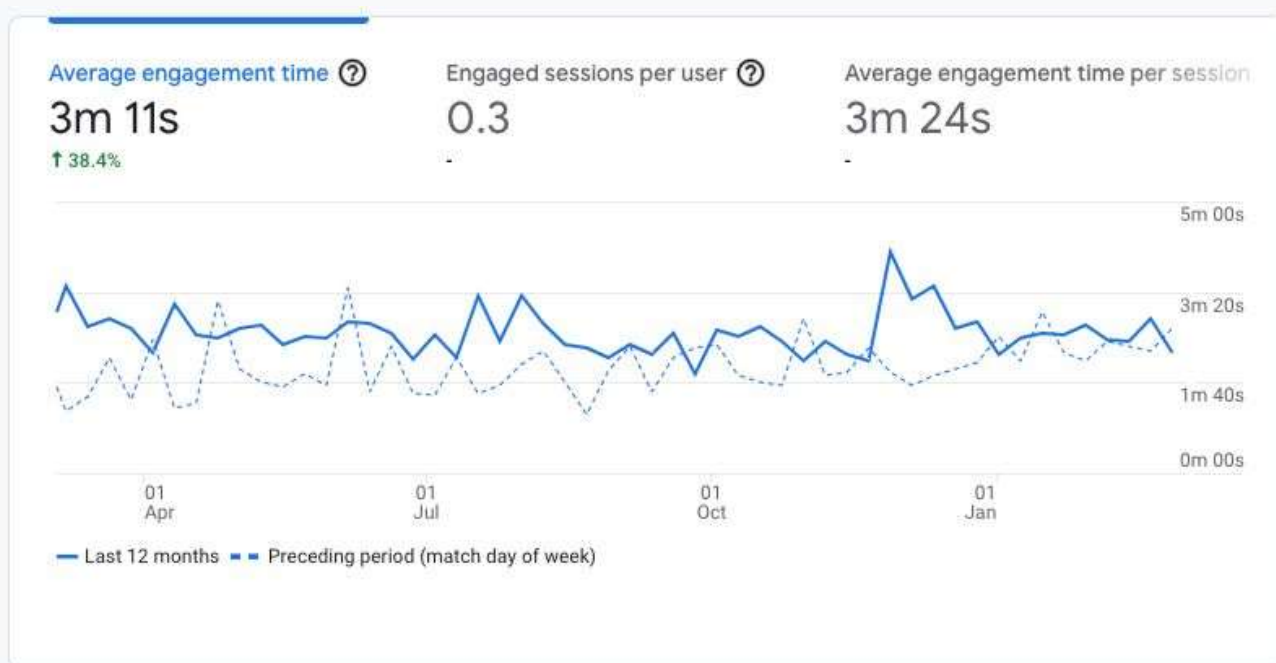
Average engagement time ⓘ
3m 11s
↑ 38.4%

Engaged sessions per user ⓘ
0.3
-

Average engagement time per session
3m 24s
-

5m 00s
3m 20s
1m 40s
0m 00s

01 Apr
01 Jul
01 Oct
01 Jan

Last 12 months
Preceding period (match day of week)